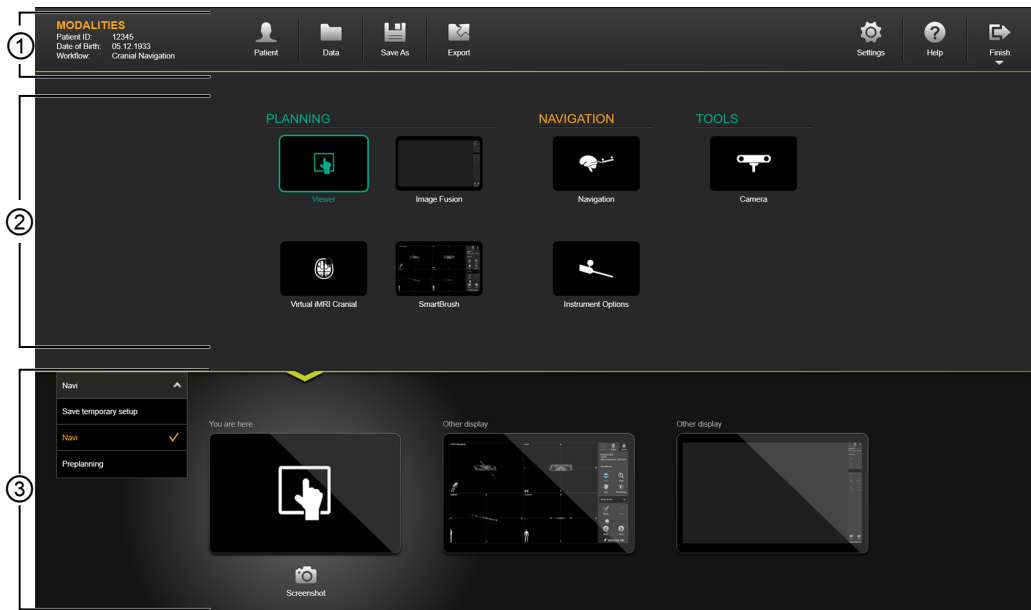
①

MODALITIES
Patient ID: 12345
Date of Birth: 05.12.1933
Workflow: Cranial Navigation

Patient
Data
Save As
Export
Settings
Help
Finish

②

PLANNING
Viewer
Image Fusion
Virtual iMRI Cranial
SmartBrush

NAVIGATION
Navigation
Instrument Options

TOOLS
Camera

③

Navi
Save temporary setup
Navi
Preplanning

You are here
Screenshot

Other display

Other display